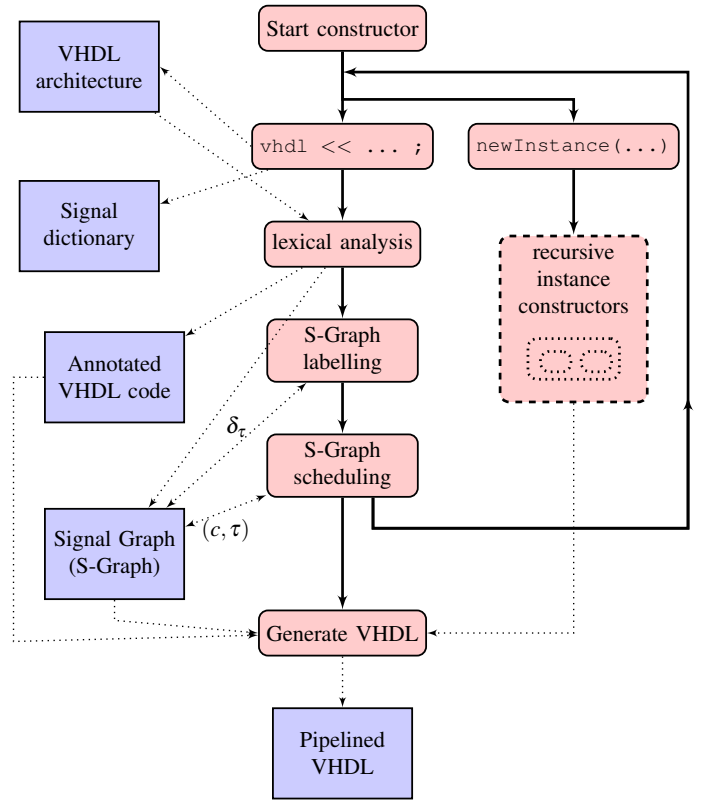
Start constructor

VHDL architecture

vhdl << ... ;

newInstance(...)

Signal dictionary

lexical analysis

recursive instance constructors

Annotated VHDL code

S-Graph labelling

$\delta_\tau$

S-Graph scheduling

Signal Graph (S-Graph)

$(c, \tau)$

Generate VHDL

Pipelined VHDL